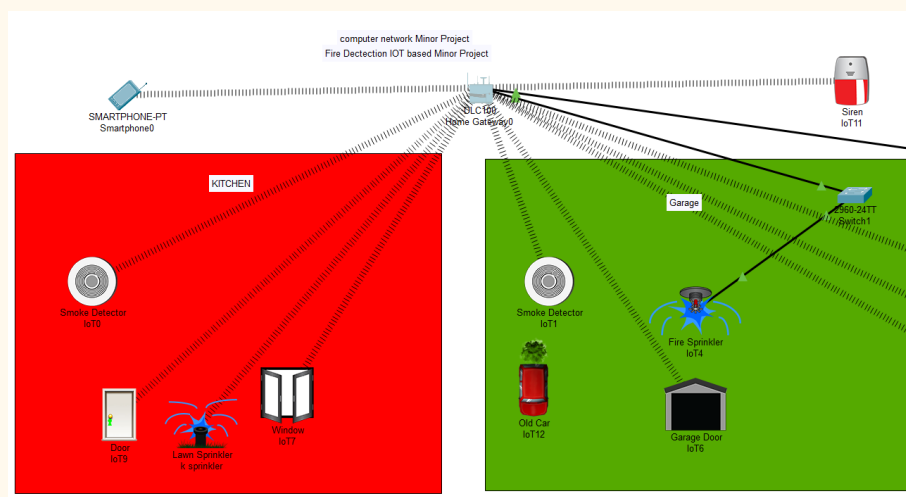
computer network Minor Project
Fire Dectection IOT based Minor Project

SMARTPHONE-PT
Smartphone0

DLC100
Home Gateway0

Siren
IoT11

KITCHEN

Garage

2960-24TT
Switch1

Smoke Detector
IoT0

Smoke Detector
IoT1

Fire Sprinkler
IoT4

Old Car
IoT12

Garage Door
IoT6

Door
IoT9

Lawn Sprinkler
k sprinkler

Window
IoT7